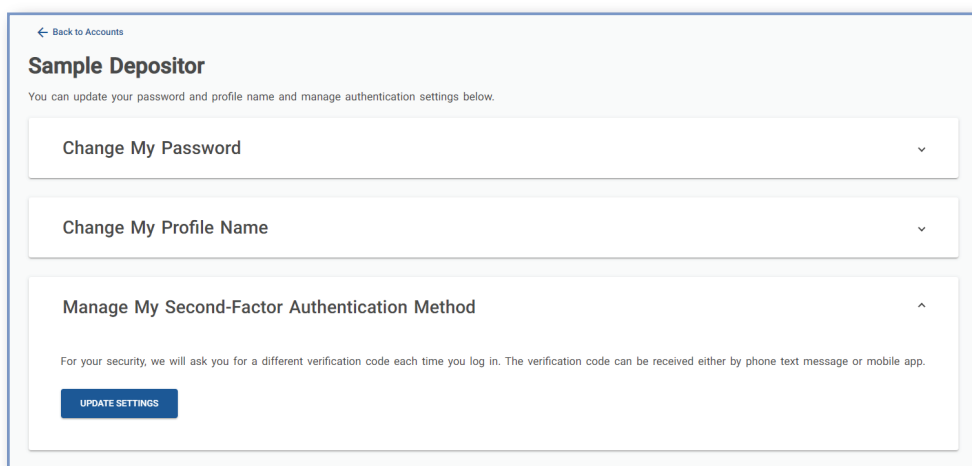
← Back to Accounts

Sample Depositor

You can update your password and profile name and manage authentication settings below.

Change My Password

Change My Profile Name

Manage My Second-Factor Authentication Method

For your security, we will ask you for a different verification code each time you log in. The verification code can be received either by phone text message or mobile app.

UPDATE SETTINGS